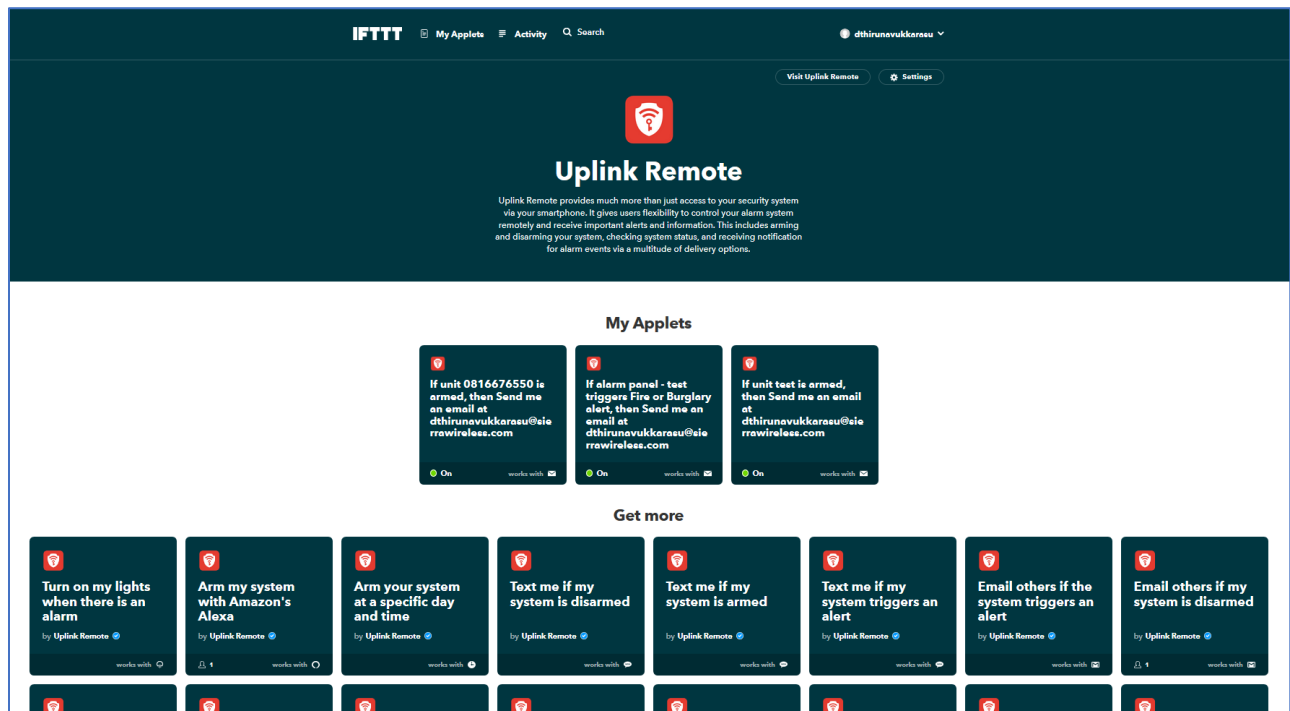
IFTTT My Applets Activity Search dthirunavukkarasu

Visit Uplink Remote Settings

Uplink Remote

Uplink Remote provides much more than just access to your security system via your smartphone. It gives users flexibility to control your alarm system remotely and receive important alerts and information. This includes arming and disarming your system, checking system status, and receiving notification for alarm events via a multitude of delivery options.

My Applets

If unit 0816676550 is armed, then Send me an email at dthirunavukkarasu@sierrawireless.com
On works with

If alarm panel - test triggers Fire or Burglary alert, then Send me an email at dthirunavukkarasu@sierrawireless.com
On works with

If unit test is armed, then Send me an email at dthirunavukkarasu@sierrawireless.com
On works with

Get more

Turn on my lights when there is an alarm
by Uplink Remote
works with

Arm my system with Amazon's Alexa
by Uplink Remote
1 works with

Arm your system at a specific day and time
by Uplink Remote
works with

Text me if my system is disarmed
by Uplink Remote
works with

Text me if my system is armed
by Uplink Remote
works with

Text me if my system triggers an alert
by Uplink Remote
works with

Email others if the system triggers an alert
by Uplink Remote
works with

Email others if my system is disarmed
by Uplink Remote
1 works with